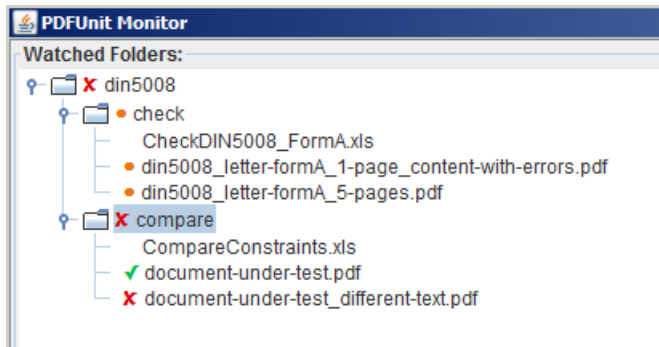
PDFUnit Monitor

Watched Folders:

x din5008
• check
CheckDIN5008_FormA.xls
• din5008_letter-formA_1-page_content-with-errors.pdf
• din5008_letter-formA_5-pages.pdf
x compare
CompareConstraints.xls
✓ document-under-test.pdf
x document-under-test_different-text.pdf